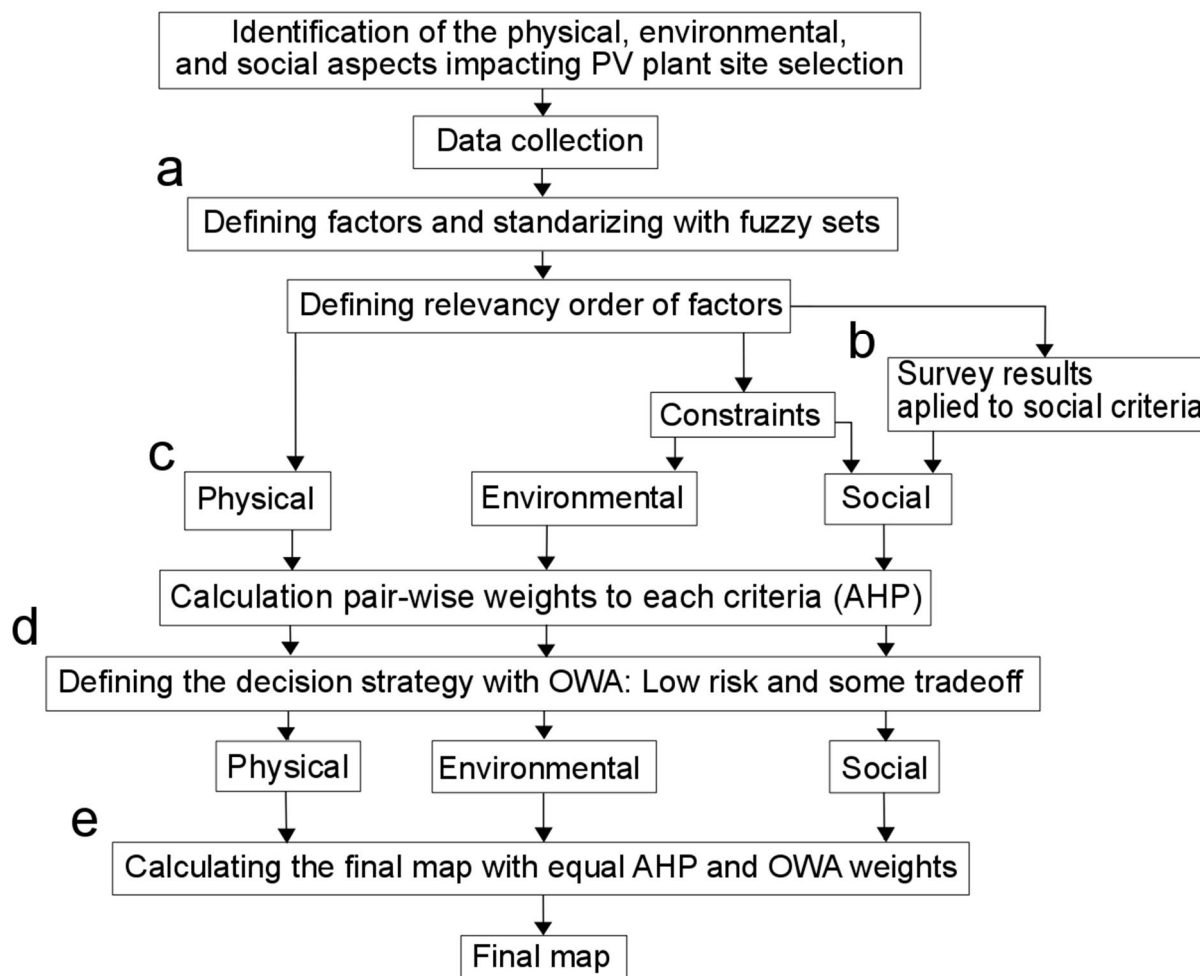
Identification of the physical, environmental, and social aspects impacting PV plant site selection

Data collection

a

Defining factors and standarizing with fuzzy sets

Defining relevancy order of factors

b

Survey results aplied to social criteria

Constraints

c

Physical

Environmental

Social

Calculation pair-wise weights to each criteria (AHP)

d

Defining the decision strategy with OWA: Low risk and some tradeoff

Physical

Environmental

Social

e

Calculating the final map with equal AHP and OWA weights

Final map